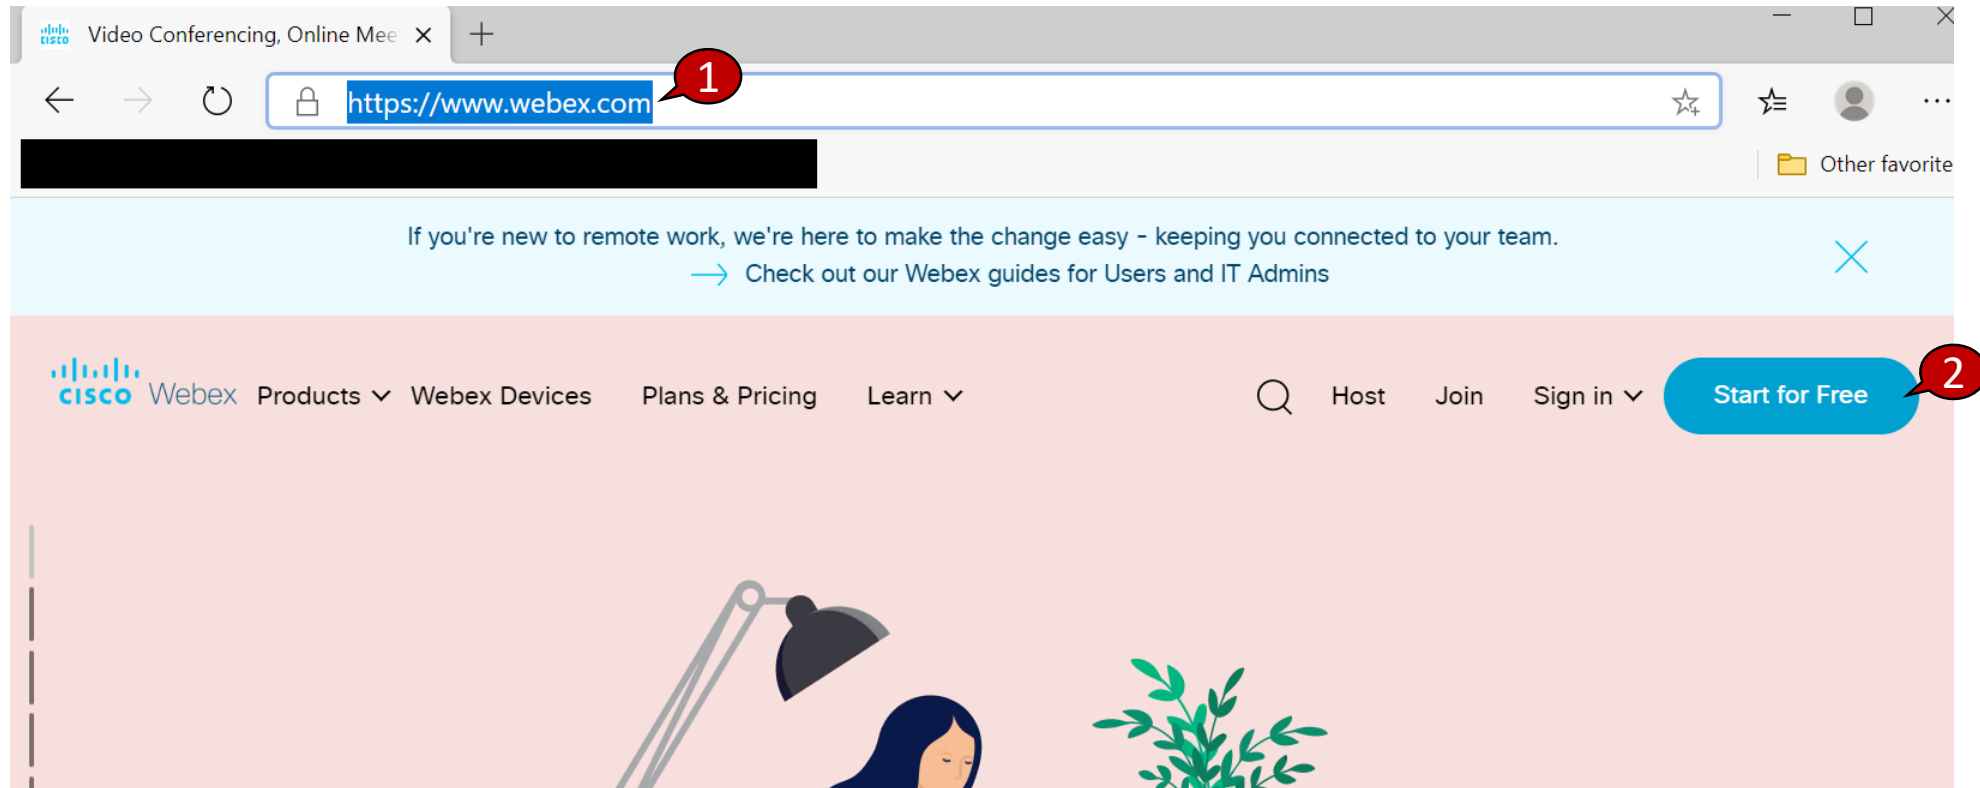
Video Conferencing, Online Mee ×

https://www.webex.com

1

Other favorite

If you're new to remote work, we're here to make the change easy - keeping you connected to your team.

Check out our Webex guides for Users and IT Admins

cisco Webex Products Webex Devices Plans & Pricing Learn

Host Join Sign in Start for Free

2